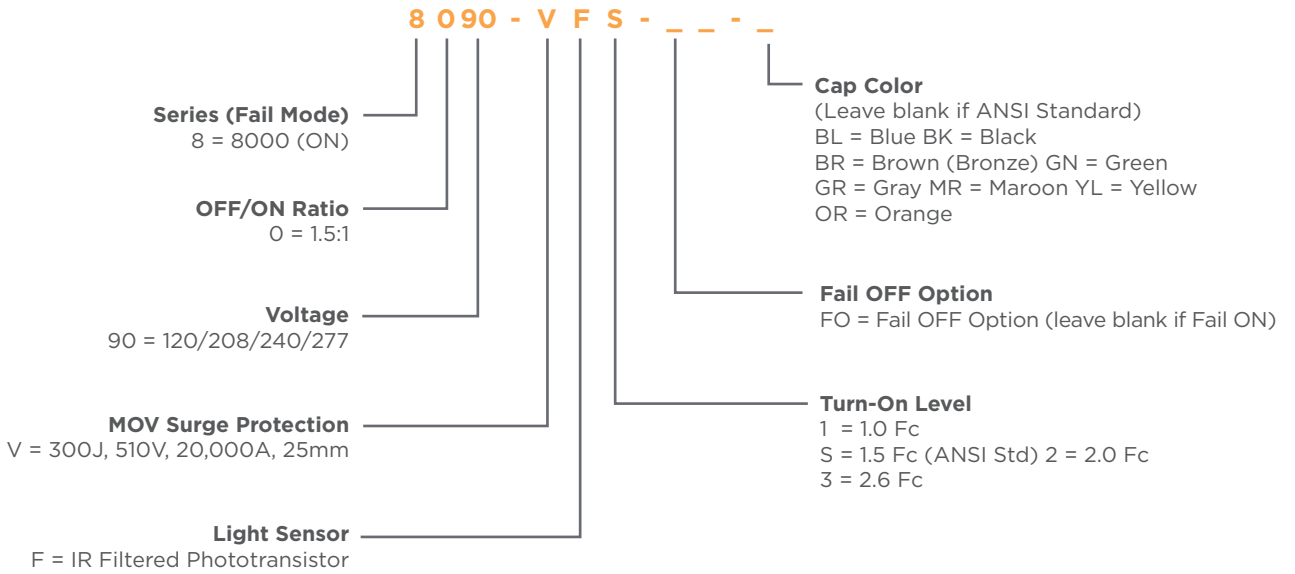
8 0 90 - V F S - _ _ - _

Series (Fail Mode)
8 = 8000 (ON)

OFF/ON Ratio
0 = 1.5:1

Voltage
90 = 120/208/240/277

MOV Surge Protection
V = 300J, 510V, 20,000A, 25mm

Light Sensor
F = IR Filtered Phototransistor

Cap Color
(Leave blank if ANSI Standard)
BL = Blue BK = Black
BR = Brown (Bronze) GN = Green
GR = Gray MR = Maroon YL = Yellow
OR = Orange

Fail OFF Option
FO = Fail OFF Option (leave blank if Fail ON)

Turn-On Level
1 = 1.0 Fc
S = 1.5 Fc (ANSI Std) 2 = 2.0 Fc
3 = 2.6 Fc